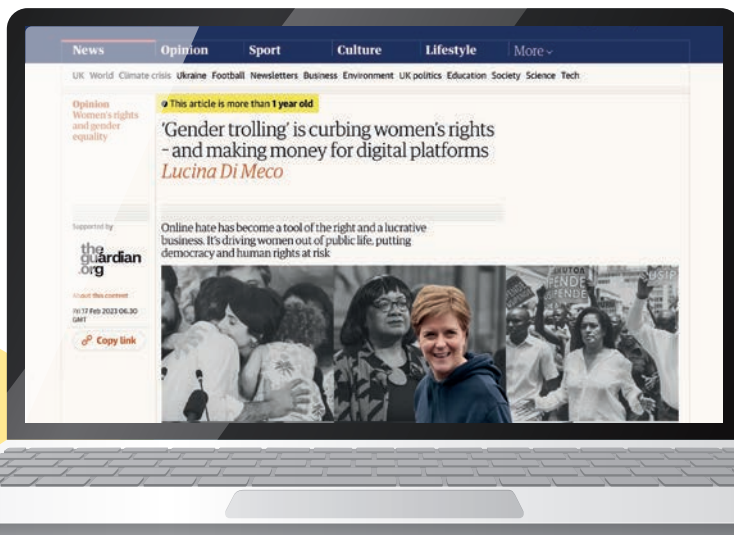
News Opinion Sport Culture Lifestyle More

UK World Climate crisis Ukraine Football Newsletters Business Environment UK politics Education Society Science Tech

Opinion
Women's rights and gender equality

This article is more than 1 year old

'Gender trolling' is curbing women's rights - and making money for digital platforms
Lucina Di Meco

Supported by
the guardian .org

About this content

Fri 17 Feb 2023 06.30 GMT

Copy link

Online hate has become a tool of the right and a lucrative business. It's driving women out of public life, putting democracy and human rights at risk